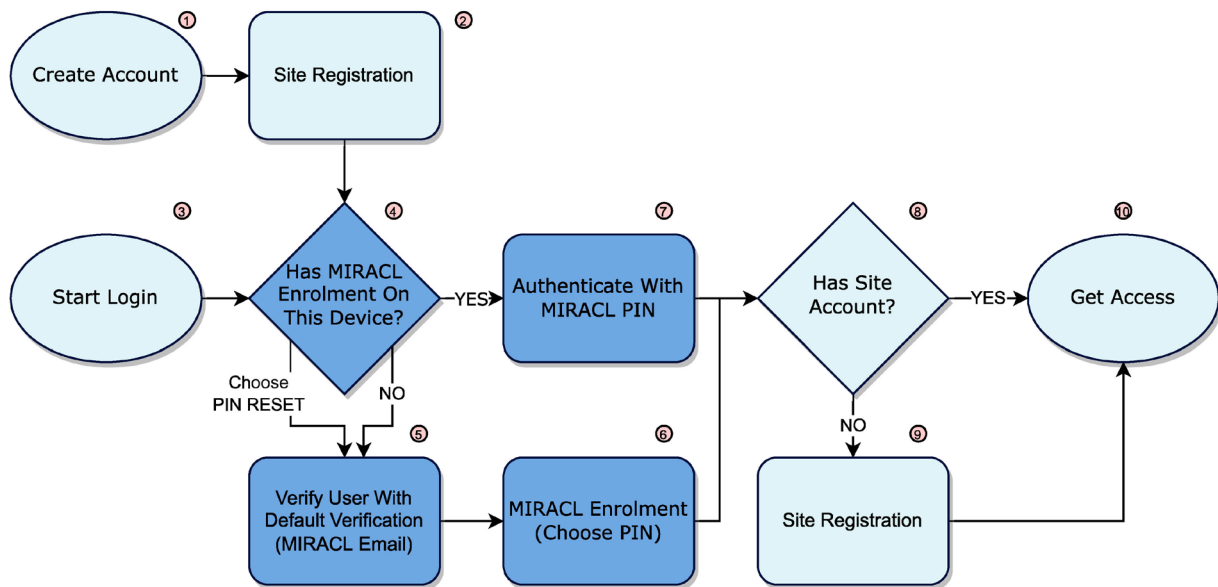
1 Create Account

2 Site Registration

3 Start Login

4 Has MIRACL Enrolment On This Device?

YES

Choose PIN RESET

NO

5 Verify User With Default Verification (MIRACL Email)

6 MIRACL Enrolment (Choose PIN)

7 Authenticate With MIRACL PIN

8 Has Site Account?

YES

NO

9 Site Registration

10 Get Access